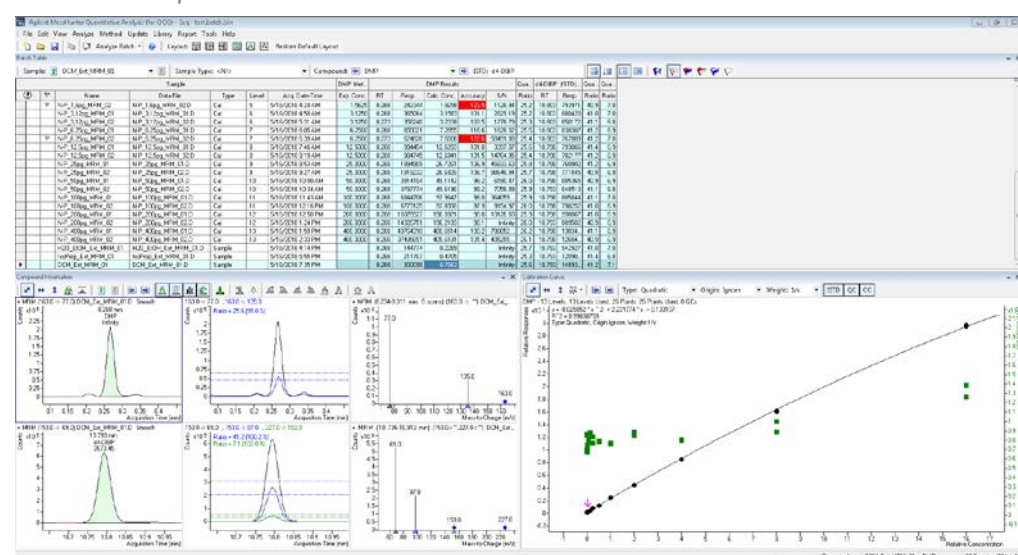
Agilent MassHunter Quantitative Analysis (for QQQ) - Seq - batch.batch.bin

File Edit View Analyze Method Update Library Report Tools Help

Analyze Batch · Layout · Restore Default Layout

Batch Table

Sample: DCM_Ext_MRM_01 · Sample Type: <All> · Compound: DMP · ISTD: d4-DMP

| | Name | Data File | Type | Level | Acq. Date-Time | Exp. Conc. | RT | Resp. | Calc. Conc. | Accuracy | S/N |
|---|---|---|---|---|---|---|---|---|---|---|---|
| | N-P_1.6pg_MRM_02 | N-P_1.6pg_MRM_02.D | Cal | 5 | 5/15/2018 | 1.5625 | 0.260 | 262347 | 1.8266 | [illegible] | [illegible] |
| | N-P_3.12pg_MRM_02 | N-P_3.12pg_MRM_02.D | Cal | 6 | 5/15/2018 | 3.1250 | 0.260 | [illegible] | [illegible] | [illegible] | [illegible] |
| | N-P_12.5pg_MRM_02 | N-P_12.5pg_MRM_02.D | Cal | 8 | 5/15/2018 | 12.5000 | 0.260 | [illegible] | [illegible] | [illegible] | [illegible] |
| | N-P_25pg_MRM_02 | N-P_25pg_MRM_02.D | Cal | 9 | 5/15/2018 | 25.0000 | 0.260 | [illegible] | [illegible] | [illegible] | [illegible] |
| | N-P_50pg_MRM_02 | N-P_50pg_MRM_02.D | Cal | 10 | 5/15/2018 | 50.0000 | 0.260 | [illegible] | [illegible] | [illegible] | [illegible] |
| | N-P_100pg_MRM_02 | N-P_100pg_MRM_02.D | Cal | 11 | 5/15/2018 | 100.0000 | 0.260 | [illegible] | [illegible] | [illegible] | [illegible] |
| | N-P_200pg_MRM_02 | N-P_200pg_MRM_02.D | Cal | 12 | 5/15/2018 | 200.0000 | 0.260 | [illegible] | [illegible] | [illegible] | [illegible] |
| | N-P_400pg_MRM_02 | N-P_400pg_MRM_02.D | Cal | 13 | 5/15/2018 | 400.0000 | 0.260 | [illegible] | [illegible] | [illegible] | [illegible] |
| | H2O_DCM_Ext_MRM_01 | H2O_DCM_Ext_MRM_01.D | Sample | | 5/15/2018 | | 0.260 | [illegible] | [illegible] | | Infinity |
| | IsoProp_Ext_MRM_01 | IsoProp_Ext_MRM_01.D | Sample | | 5/15/2018 | | 0.260 | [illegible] | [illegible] | | Infinity |
| | DCM_Ext_MRM_01 | DCM_Ext_MRM_01.D | Sample | | 5/16/2018 7:35 PM | | 0.260 | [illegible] | 0.7562 | | Infinity |

Compound Information

+ MRM (163.0 -> 77.0) DCM_Ext_MRM_01.D Smooth
0.260 min
DMP
Infinity
Counts vs. Acquisition Time (min)

163.0 -> 77.0, 163.0 -> 135.0
Ratio = 25.6 (93.0 %)

+ MRM (0.254-0.311 min, 6 scans) (163.0 -> \*\*) DCM_Ext...
77.0
135.0
163.0
Counts vs. Mass-to-Charge (m/z)

+ MRM (153.0 -> 65.0) DCM_Ext_MRM_01.D Smooth
10.793 min
d4-DMP
2673.45
Counts vs. Acquisition Time (min)

153.0 -> 65.0, 153.0 -> 97.0, 227.0 -> 153.0
Ratio = 41.2 (100.2 %)
Ratio = 7.1 (92.0 %)

+ MRM (10.736-10.852 min) (153.0 -> \*\*, 227.0 -> \*\*) DCM_Ext...
65.0
97.0
153.0
227.0
Counts vs. Mass-to-Charge (m/z)

Calibration Curve

Type: Quadratic · Origin: Ignore · Weight: 1/x · STD QC CC

DMP - 13 Levels, 13 Levels Used, 25 Points, 25 Points Used, 0 QCs
y = -0.0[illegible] \* x^2 + 0.2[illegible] \* x + 0.1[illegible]
R^2 = 0.998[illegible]
Type:Quadratic, Origin:Ignore, Weight:1/x

Relative Responses vs. Relative Concentration